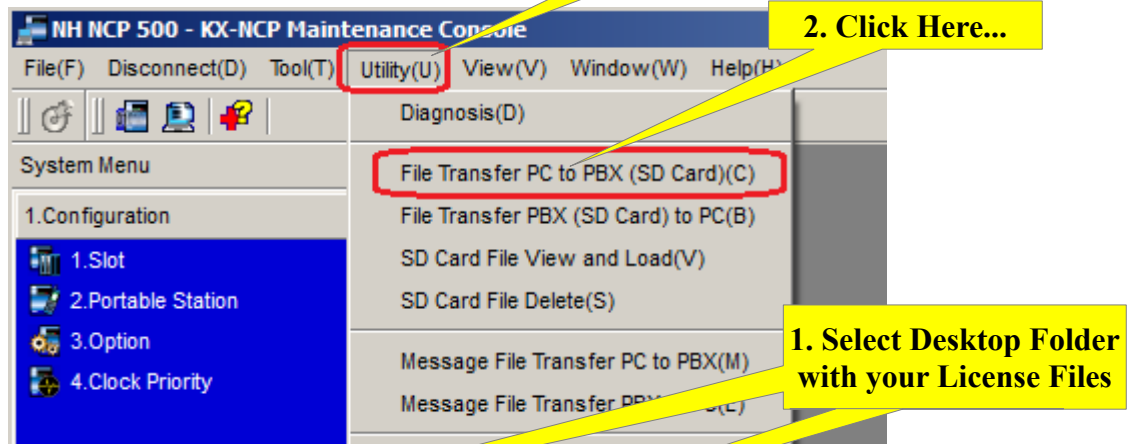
NH NCP 500 - KX-NCP Maintenance Console

2. Click Here...

File(F) Disconnect(D) Tool(T) Utility(U) View(V) Window(W) Help(H)

System Menu

1.Configuration

1.Slot

2.Portable Station

3.Option

4.Clock Priority

Diagnosis(D)

File Transfer PC to PBX (SD Card)(C)

File Transfer PBX (SD Card) to PC(B)

SD Card File View and Load(V)

SD Card File Delete(S)

Message File Transfer PC to PBX(M)

Message File Transfer PBX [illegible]

1. Select Desktop Folder with your License Files